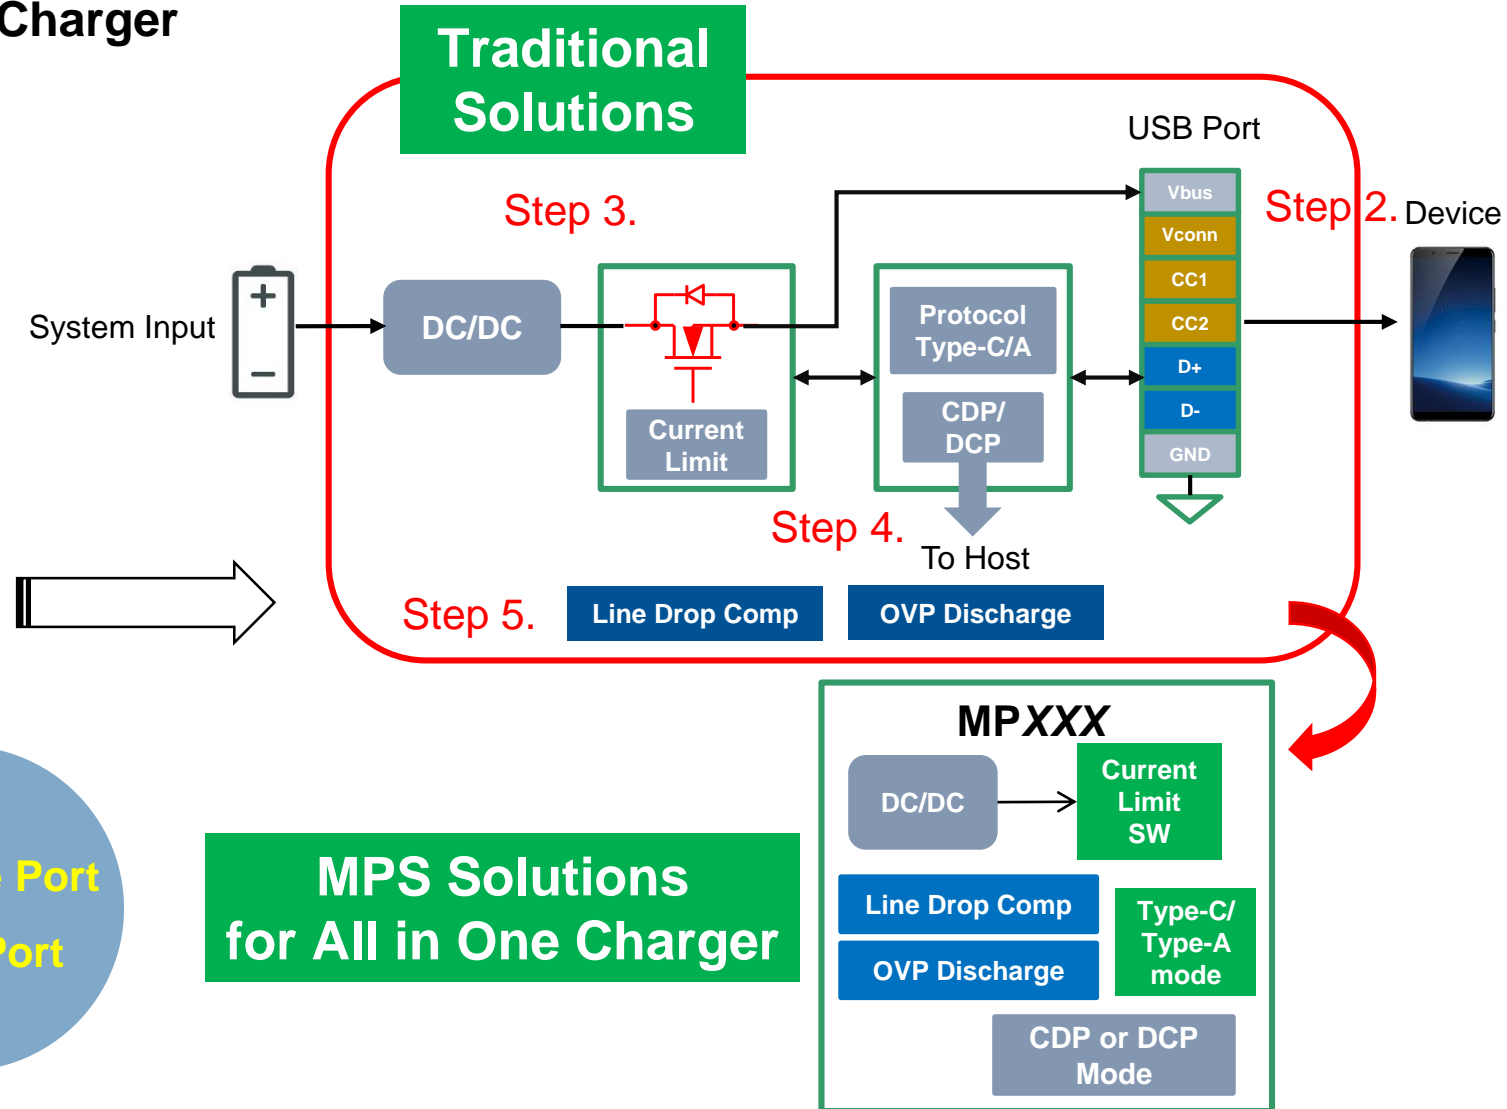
Charger

Traditional Solutions

USB Port

Step 3.

Step 2.

Device

Vbus
Vconn
CC1
CC2
D+
D-
GND

System Input

+

−

DC/DC

Current Limit

Protocol Type-C/A

CDP/ DCP

Step 4.

To Host

Step 5.

Line Drop Comp

OVP Discharge

MPXXX

DC/DC

Current Limit SW

Line Drop Comp

OVP Discharge

Type-C/ Type-A mode

CDP or DCP Mode

MPS Solutions for All in One Charger

Port

ort